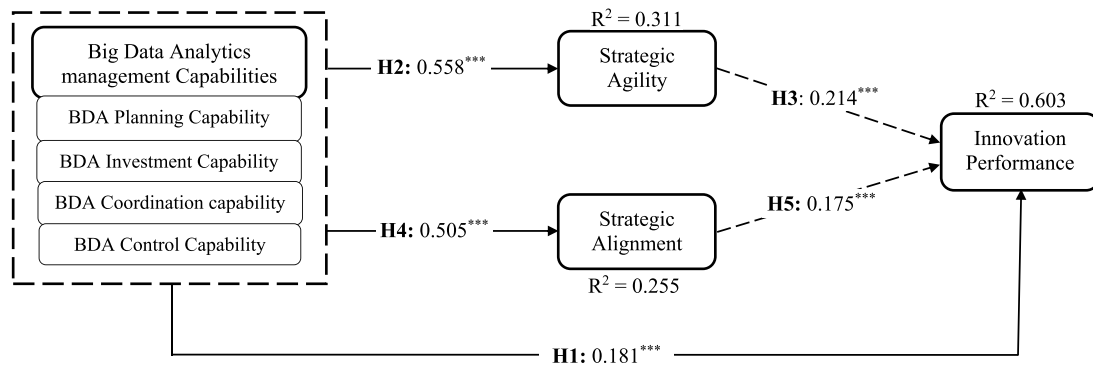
Big Data Analytics management Capabilities

BDA Planning Capability

BDA Investment Capability

BDA Coordination capability

BDA Control Capability

H2: $0.558^{***}$

$R^2 = 0.311$

Strategic Agility

H3: $0.214^{***}$

$R^2 = 0.603$

Innovation Performance

H4: $0.505^{***}$

Strategic Alignment

$R^2 = 0.255$

H5: $0.175^{***}$

H1: $0.181^{***}$